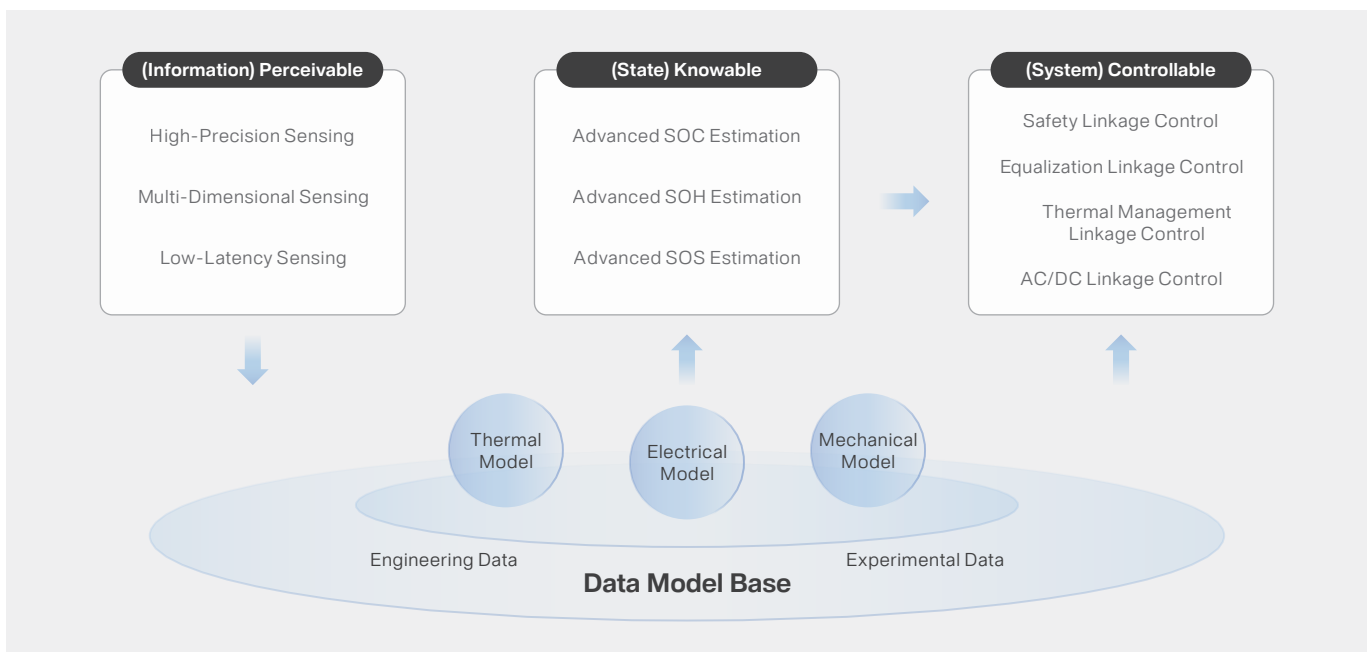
(Information) Perceivable

High-Precision Sensing

Multi-Dimensional Sensing

Low-Latency Sensing

(State) Knowable

Advanced SOC Estimation

Advanced SOH Estimation

Advanced SOS Estimation

(System) Controllable

Safety Linkage Control

Equalization Linkage Control

Thermal Management Linkage Control

AC/DC Linkage Control

Thermal Model

Electrical Model

Mechanical Model

Engineering Data

Experimental Data

Data Model Base